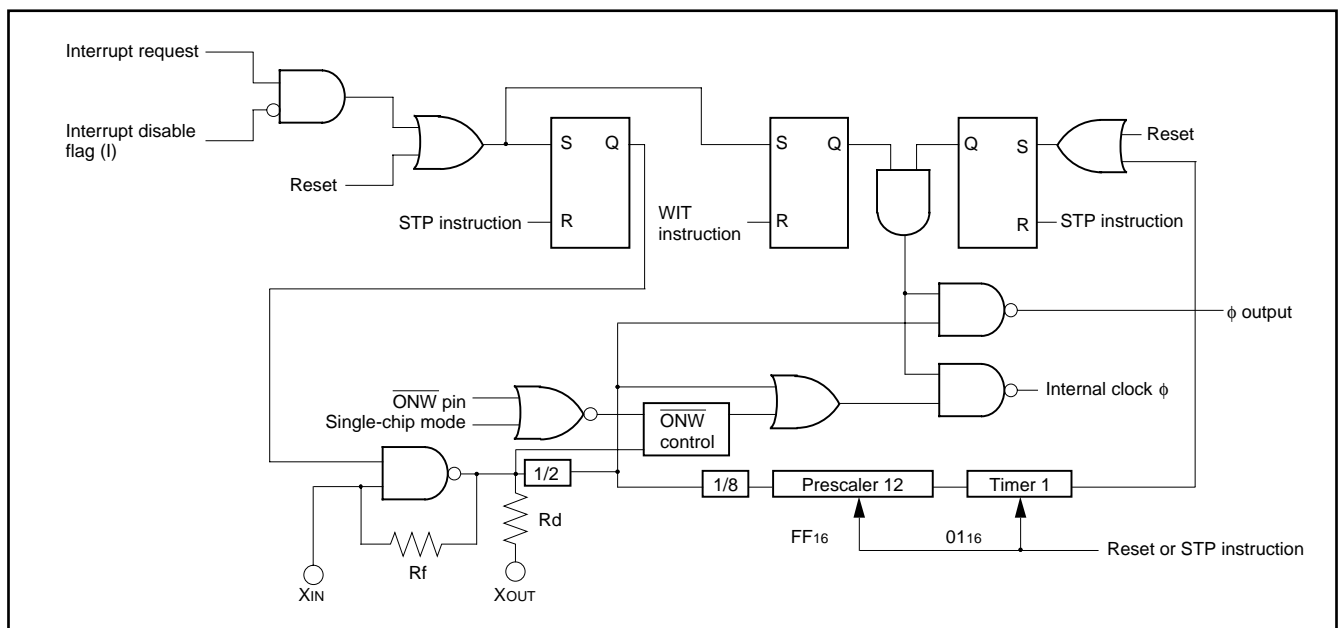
Interrupt request

Interrupt disable flag (I)

Reset

S Q

STP instruction R

S Q

WIT instruction R

Q S

R

Reset

STP instruction

$\phi$ output

$\overline{ONW}$ pin

Single-chip mode

$\overline{ONW}$ control

Internal clock $\phi$

1/2

1/8

Prescaler 12

Timer 1

Rd

Rf

$FF_{16}$

$01_{16}$

Reset or STP instruction

$X_{IN}$

$X_{OUT}$